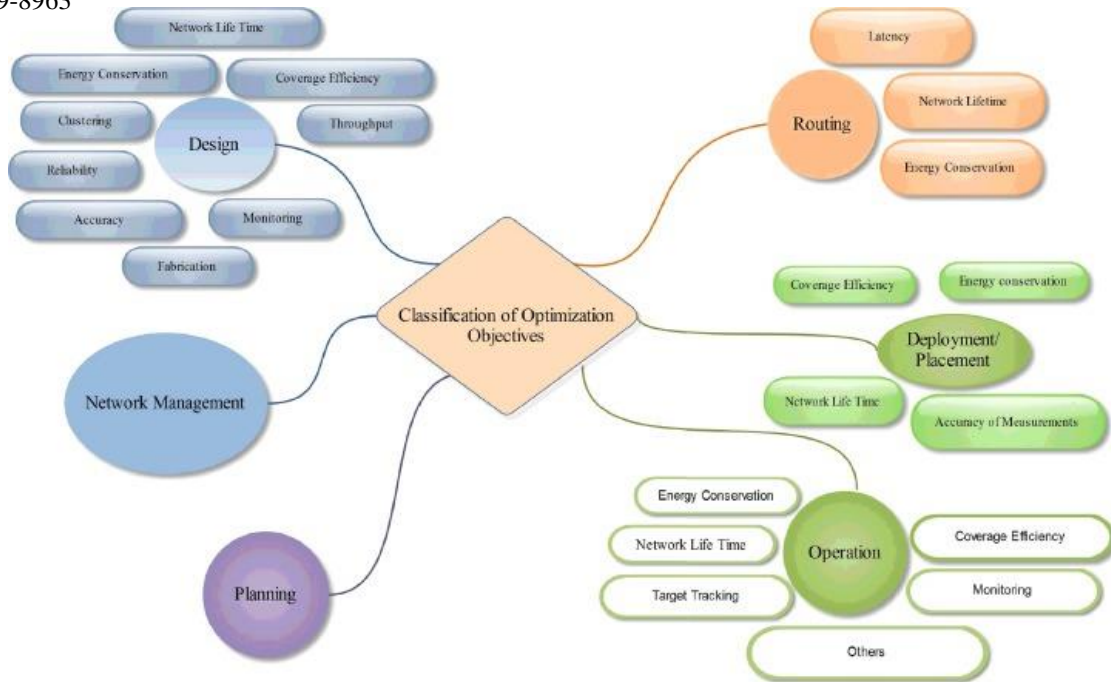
9-8965

Network Life Time

Energy Conservation

Coverage Efficiency

Clustering

Design

Throughput

Reliability

Accuracy

Monitoring

Fabrication

Latency

Routing

Network Lifetime

Energy Conservation

Coverage Efficiency

Energy conservation

Classification of Optimization Objectives

Deployment/ Placement

Network Management

Network Life Time

Accuracy of Measurements

Energy Conservation

Network Life Time

Operation

Coverage Efficiency

Target Tracking

Monitoring

Planning

Others